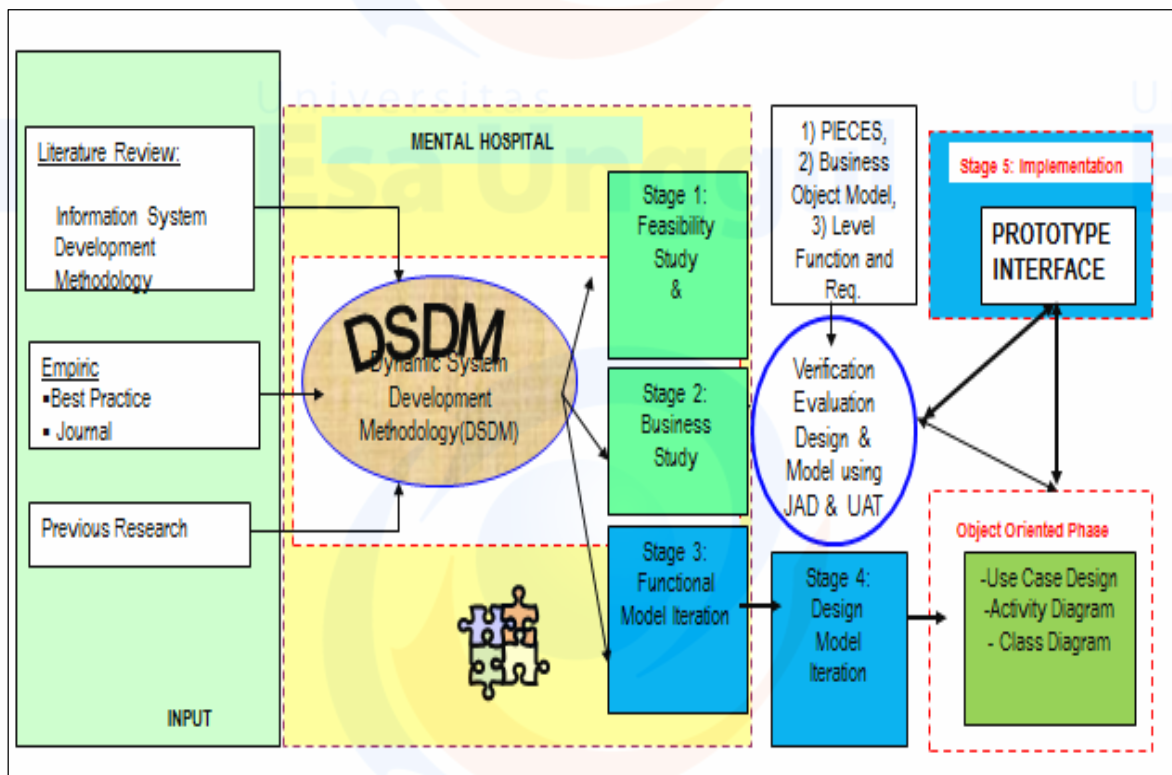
Universitas Esa Unggul

Literature Review:

Information System Development Methodology

Empiric
▪Best Practice
▪ Journal

Previous Research

INPUT

MENTAL HOSPITAL

DSDM
Dynamic System Development Methodology(DSDM)

Stage 1: Feasibility Study &

Stage 2: Business Study

Stage 3: Functional Model Iteration

1) PIECES, 2) Business Object Model, 3) Level Function and Req.

Verification Evaluation Design & Model using JAD & UAT

Stage 4: Design Model Iteration

Stage 5: Implementation

PROTOTYPE INTERFACE

Object Oriented Phase

-Use Case Design
-Activity Diagram
- Class Diagram